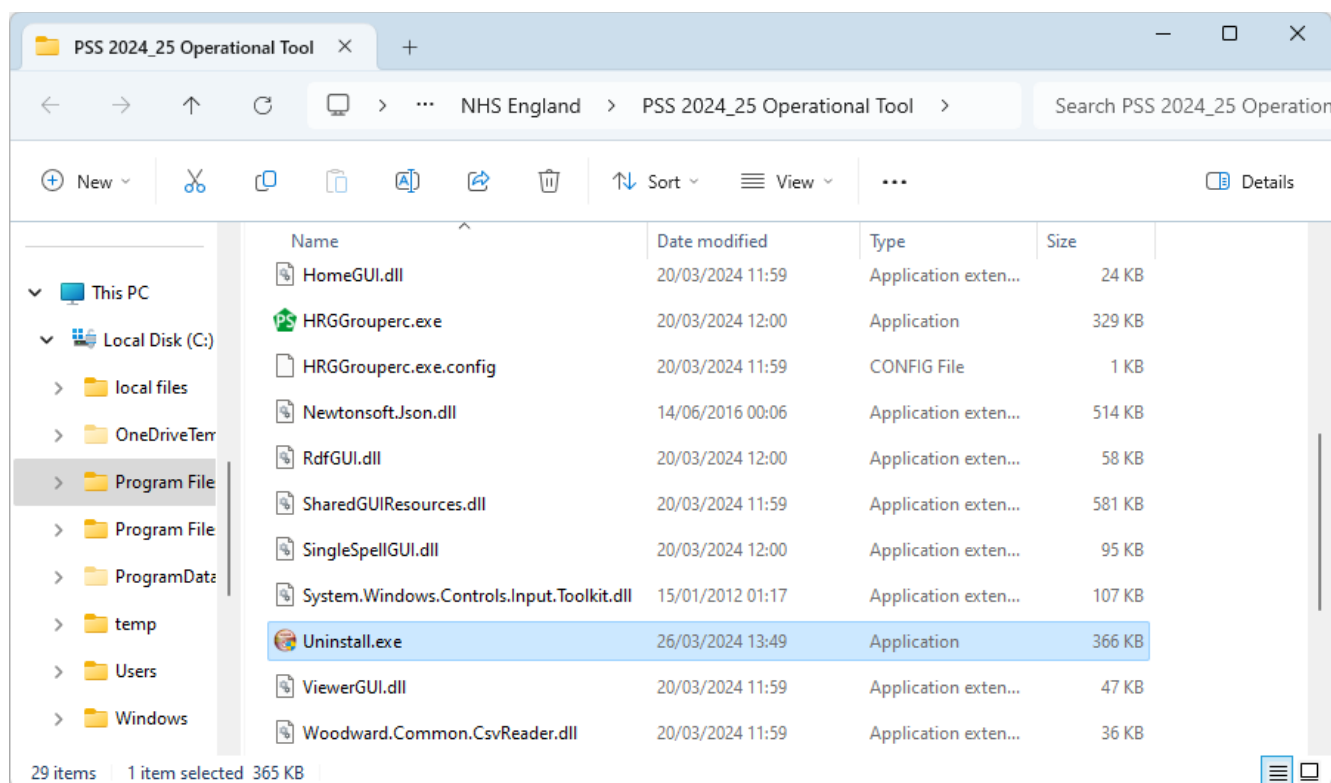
PSS 2024_25 Operational Tool ×  +

NHS England > PSS 2024_25 Operational Tool >

Search PSS 2024_25 Operation

New  Sort  View  ...  Details

This PC
Local Disk (C:)
local files
OneDriveTem
Program File
Program File
ProgramData
temp
Users
Windows

| Name | Date modified | Type | Size |
|---|---|---|---|
| HomeGUI.dll | 20/03/2024 11:59 | Application exten... | 24 KB |
| HRGGrouperc.exe | 20/03/2024 12:00 | Application | 329 KB |
| HRGGrouperc.exe.config | 20/03/2024 11:59 | CONFIG File | 1 KB |
| Newtonsoft.Json.dll | 14/06/2016 00:06 | Application exten... | 514 KB |
| RdfGUI.dll | 20/03/2024 12:00 | Application exten... | 58 KB |
| SharedGUIResources.dll | 20/03/2024 11:59 | Application exten... | 581 KB |
| SingleSpellGUI.dll | 20/03/2024 12:00 | Application exten... | 95 KB |
| System.Windows.Controls.Input.Toolkit.dll | 15/01/2012 01:17 | Application exten... | 107 KB |
| Uninstall.exe | 26/03/2024 13:49 | Application | 366 KB |
| ViewerGUI.dll | 20/03/2024 11:59 | Application exten... | 47 KB |
| Woodward.Common.CsvReader.dll | 20/03/2024 11:59 | Application exten... | 36 KB |

29 items  1 item selected 365 KB